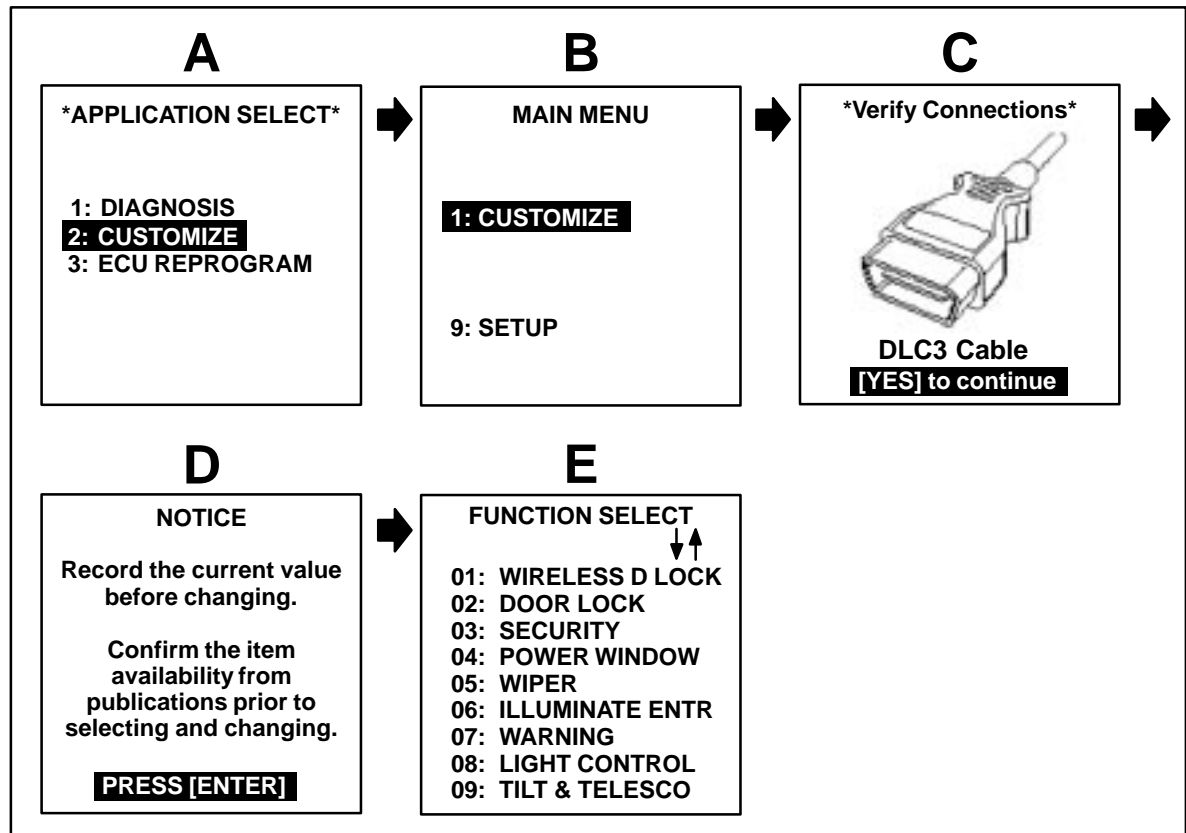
A

*APPLICATION SELECT*

1: DIAGNOSIS
2: CUSTOMIZE
3: ECU REPROGRAM

B

MAIN MENU

1: CUSTOMIZE

9: SETUP

C

*Verify Connections*

DLC3 Cable
[YES] to continue

D

NOTICE

Record the current value before changing.

Confirm the item availability from publications prior to selecting and changing.

PRESS [ENTER]

E

FUNCTION SELECT

01: WIRELESS D LOCK
02: DOOR LOCK
03: SECURITY
04: POWER WINDOW
05: WIPER
06: ILLUMINATE ENTR
07: WARNING
08: LIGHT CONTROL
09: TILT & TELESCO